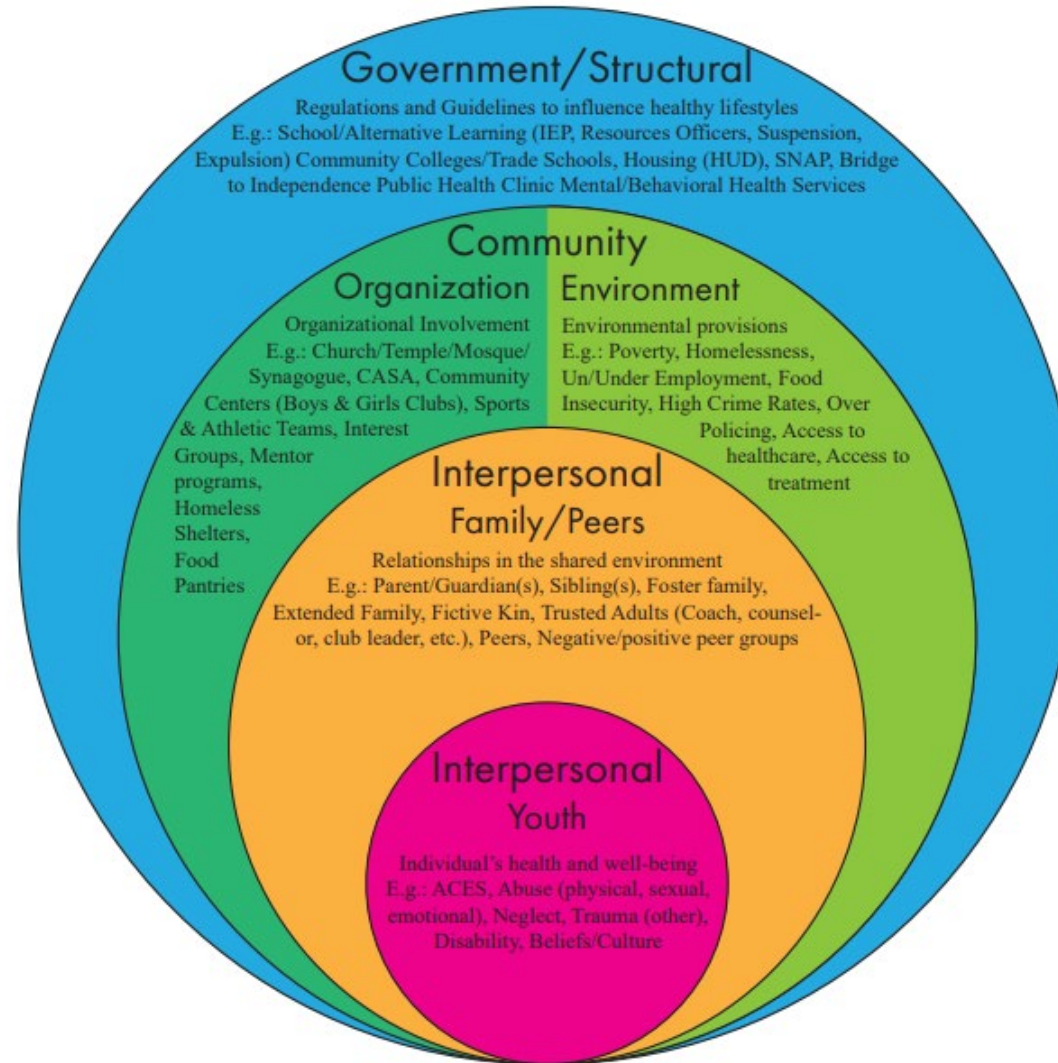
Government/Structural

Regulations and Guidelines to influence healthy lifestyles
E.g.: School/Alternative Learning (IEP, Resources Officers, Suspension, Expulsion) Community Colleges/Trade Schools, Housing (HUD), SNAP, Bridge to Independence Public Health Clinic Mental/Behavioral Health Services

Community

Organization

Organizational Involvement
E.g.: Church/Temple/Mosque/Synagogue, CASA, Community Centers (Boys & Girls Clubs), Sports & Athletic Teams, Interest Groups, Mentor programs, Homeless Shelters, Food Pantries

Environment

Environmental provisions
E.g.: Poverty, Homelessness, Un/Under Employment, Food Insecurity, High Crime Rates, Over Policing, Access to healthcare, Access to treatment

Interpersonal

Family/Peers

Relationships in the shared environment
E.g.: Parent/Guardian(s), Sibling(s), Foster family, Extended Family, Fictive Kin, Trusted Adults (Coach, counselor, club leader, etc.), Peers, Negative/positive peer groups

Interpersonal

Youth

Individual's health and well-being
E.g.: ACES, Abuse (physical, sexual, emotional), Neglect, Trauma (other), Disability, Beliefs/Culture